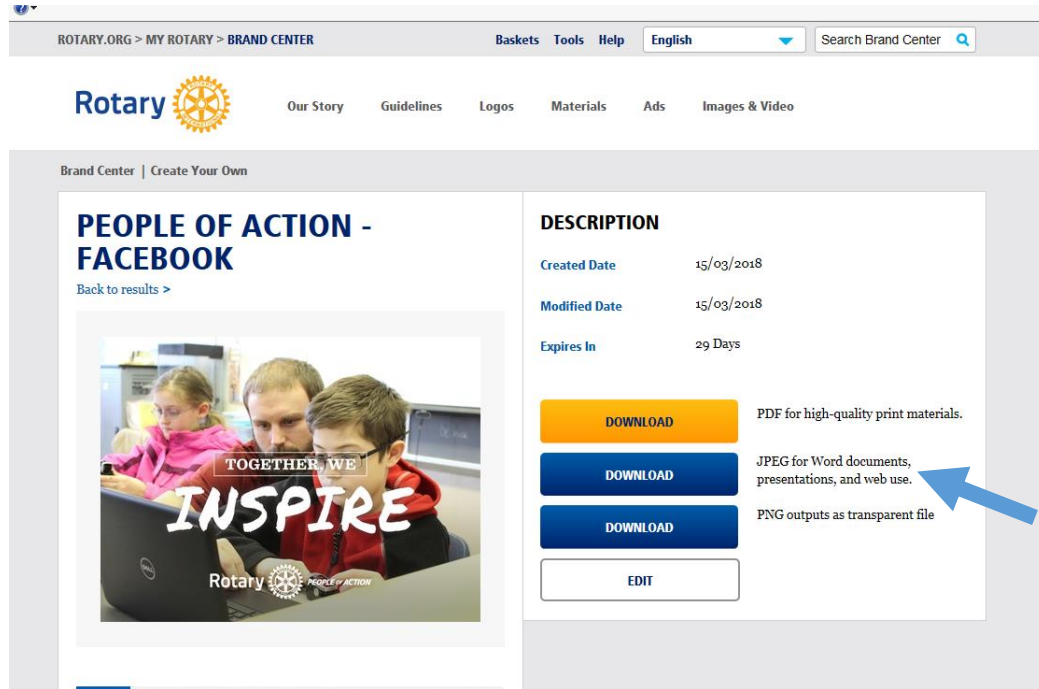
ROTARY.ORG > MY ROTARY > BRAND CENTER

Baskets Tools Help English Search Brand Center

Rotary

Our Story Guidelines Logos Materials Ads Images & Video

Brand Center | Create Your Own

PEOPLE OF ACTION - FACEBOOK

Back to results >

TOGETHER, WE
INSPIRE
Rotary PEOPLE OF ACTION

DESCRIPTION

| Created Date | 15/03/2018 |
|---|---|
| Modified Date | 15/03/2018 |
| Expires In | 29 Days |

DOWNLOAD PDF for high-quality print materials.

DOWNLOAD JPEG for Word documents, presentations, and web use.

DOWNLOAD PNG outputs as transparent file

EDIT